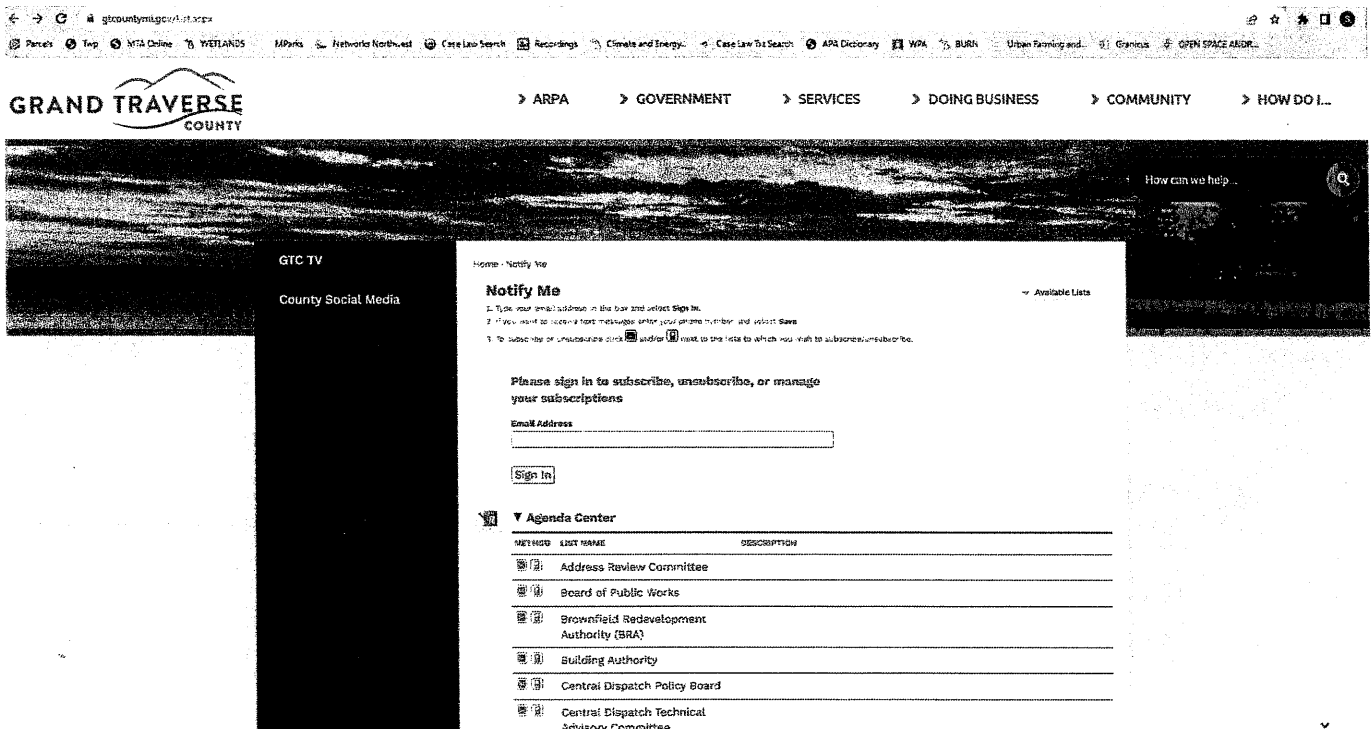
gtcountymi.gov/list.aspx

Parcels Twp MTA Online WETLANDS MParks Networks Northwest Case Law Search Recordings Climate and Energy... Case Law Tax Search APA Dictionary WPA BURN Urban Farming and... Granicus OPEN SPACE AND R...

GRAND TRAVERSE COUNTY

> ARPA > GOVERNMENT > SERVICES > DOING BUSINESS > COMMUNITY > HOW DO I...

How can we help...

GTC TV

County Social Media

Home › Notify Me

Notify Me

Available Lists

1. Type your email address in the box and select Sign In.
2. If you want to receive text messages enter your phone number and select Save.
3. To subscribe or unsubscribe click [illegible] and/or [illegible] next to the lists to which you wish to subscribe/unsubscribe.

Please sign in to subscribe, unsubscribe, or manage your subscriptions

Email Address

Sign In

▼ Agenda Center

| METHOD | LIST NAME | DESCRIPTION |
|---|---|---|
| | Address Review Committee | |
| | Board of Public Works | |
| | Brownfield Redevelopment Authority (BRA) | |
| | Building Authority | |
| | Central Dispatch Policy Board | |
| | Central Dispatch Technical Advisory Committee | |